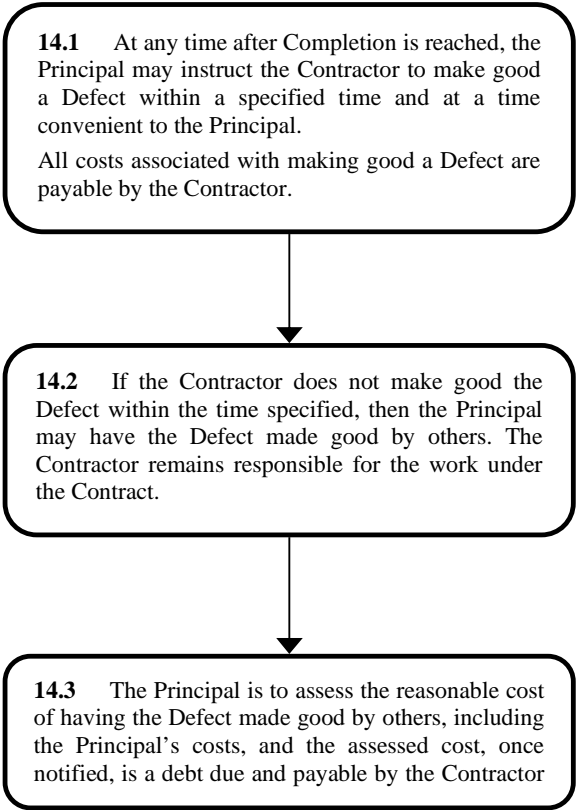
**14.1** At any time after Completion is reached, the Principal may instruct the Contractor to make good a Defect within a specified time and at a time convenient to the Principal.

All costs associated with making good a Defect are payable by the Contractor.

**14.2** If the Contractor does not make good the Defect within the time specified, then the Principal may have the Defect made good by others. The Contractor remains responsible for the work under the Contract.

**14.3** The Principal is to assess the reasonable cost of having the Defect made good by others, including the Principal's costs, and the assessed cost, once notified, is a debt due and payable by the Contractor